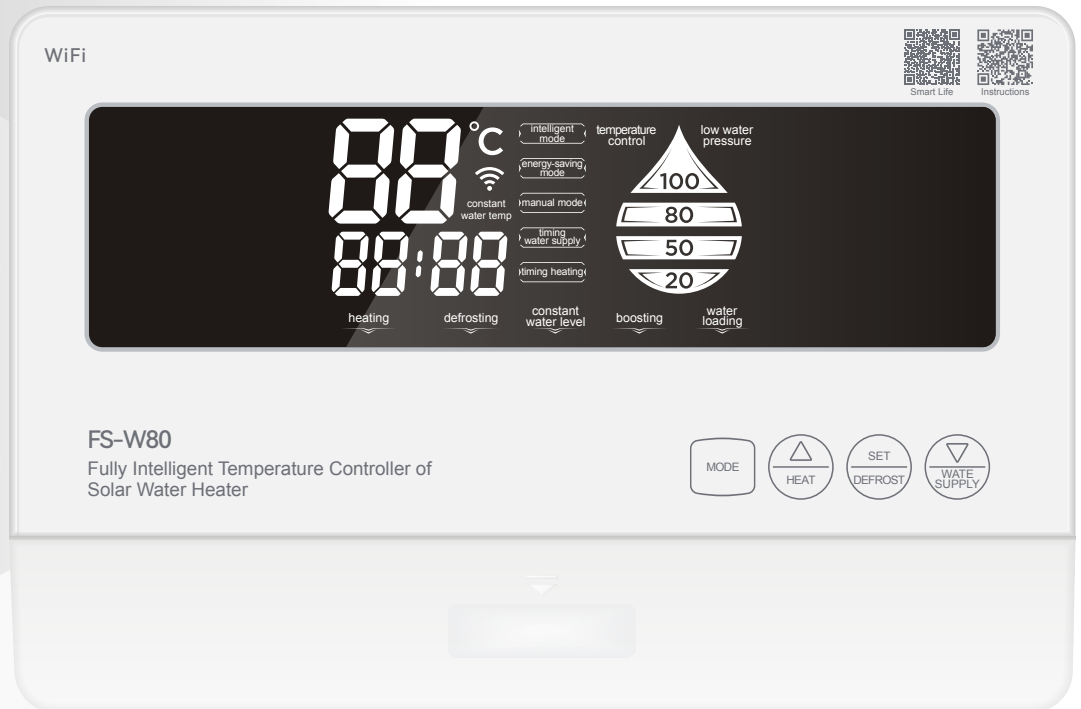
WiFi

Smart Life Instructions

88 °C

constant water temp

88:88

intelligent mode

energy-saving mode

manual mode

timing water supply

timing heating

temperature control

low water pressure

100

80

50

20

heating defrosting constant water level boosting water loading

FS-W80

Fully Intelligent Temperature Controller of Solar Water Heater

MODE

HEAT

SET DEFROST

WATE SUPPLY